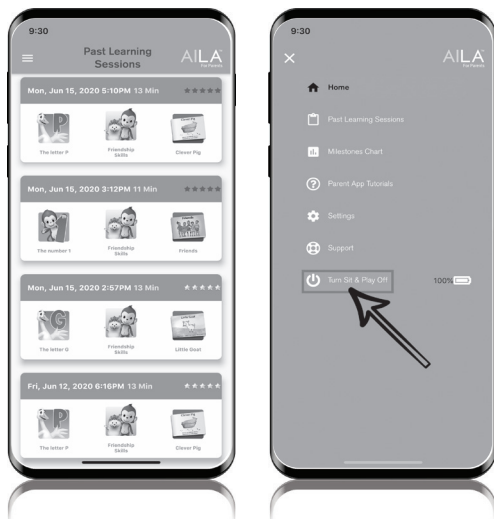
9:30

Past Learning Sessions

AILA For Parents

Mon, Jun 15, 2020 5:10PM 13 Min

The letter P

Friendship Skills

Clever Pig

Mon, Jun 15, 2020 3:12PM 11 Min

The number 1

Friendship Skills

Friends

Mon, Jun 15, 2020 2:57PM 13 Min

The letter G

Friendship Skills

Little Goat

Fri, Jun 12, 2020 6:16PM 13 Min

The letter P

Friendship Skills

Clever Pig

9:30

AILA For Parents

Home

Past Learning Sessions

Milestones Chart

Parent App Tutorials

Settings

Support

Turn Sit & Play Off

100%